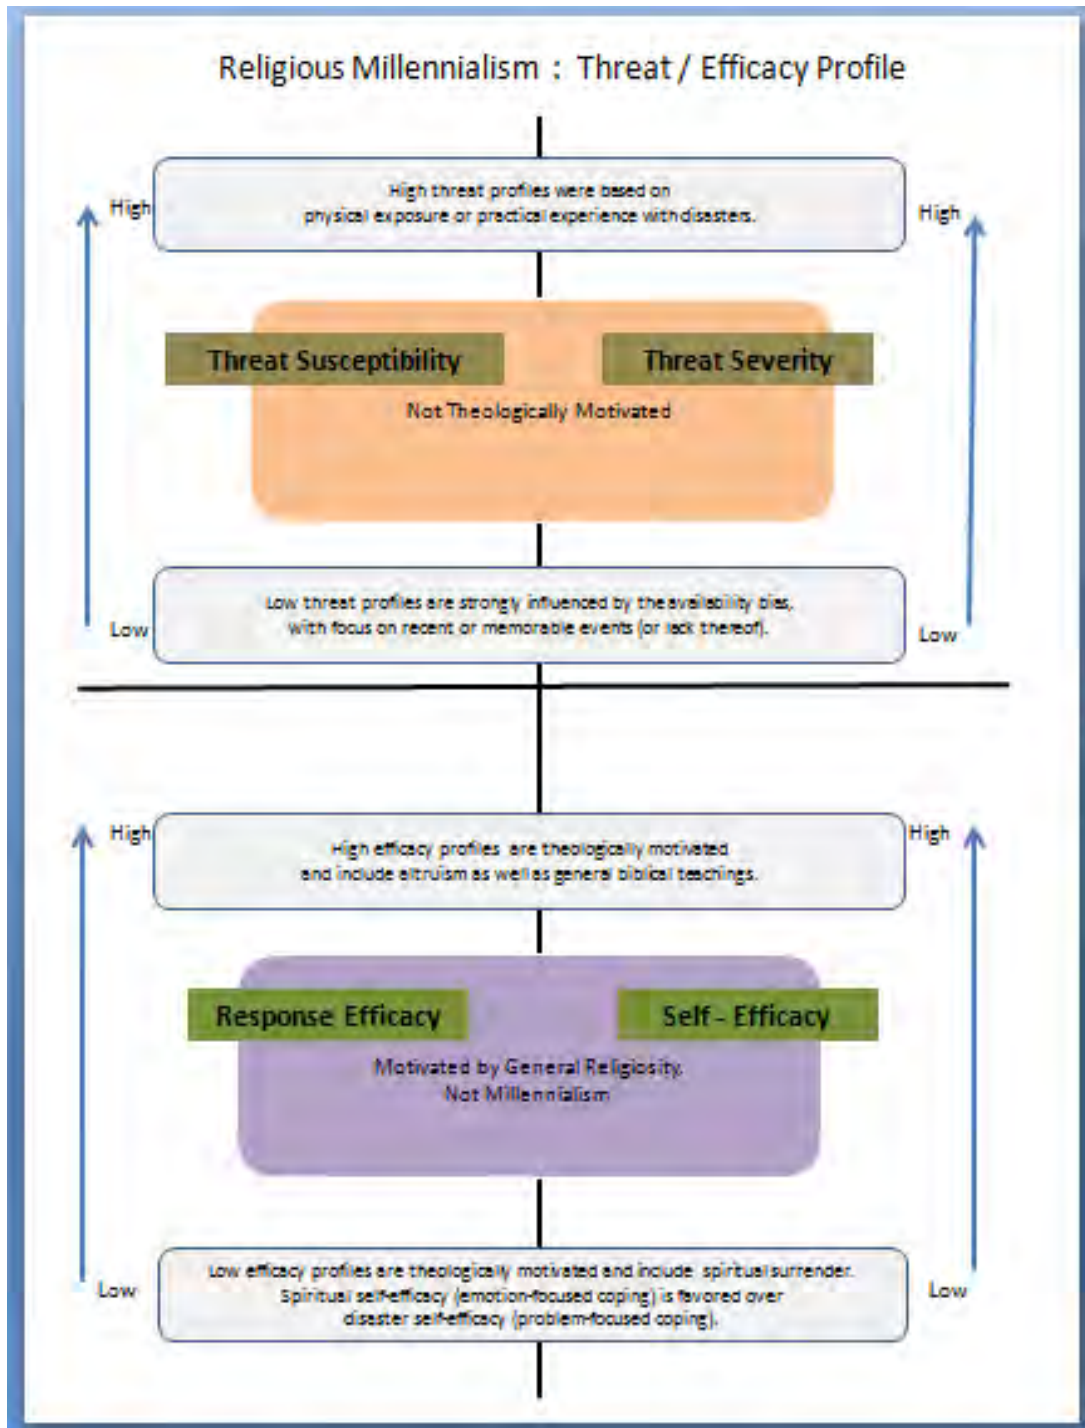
Religious Millennialism : Threat / Efficacy Profile

High

High threat profiles were based on physical exposure or practical experience with disasters.

High

Threat Susceptibility

Threat Severity

Not Theologically Motivated

Low

Low threat profiles are strongly influenced by the availability bias, with focus on recent or memorable events (or lack thereof).

Low

High

High efficacy profiles are theologically motivated and include altruism as well as general biblical teachings.

High

Response Efficacy

Self - Efficacy

Motivated by General Religiosity, Not Millennialism

Low

Low efficacy profiles are theologically motivated and include spiritual surrender. Spiritual self-efficacy (emotion-focused coping) is favored over disaster self-efficacy (problem-focused coping).

Low